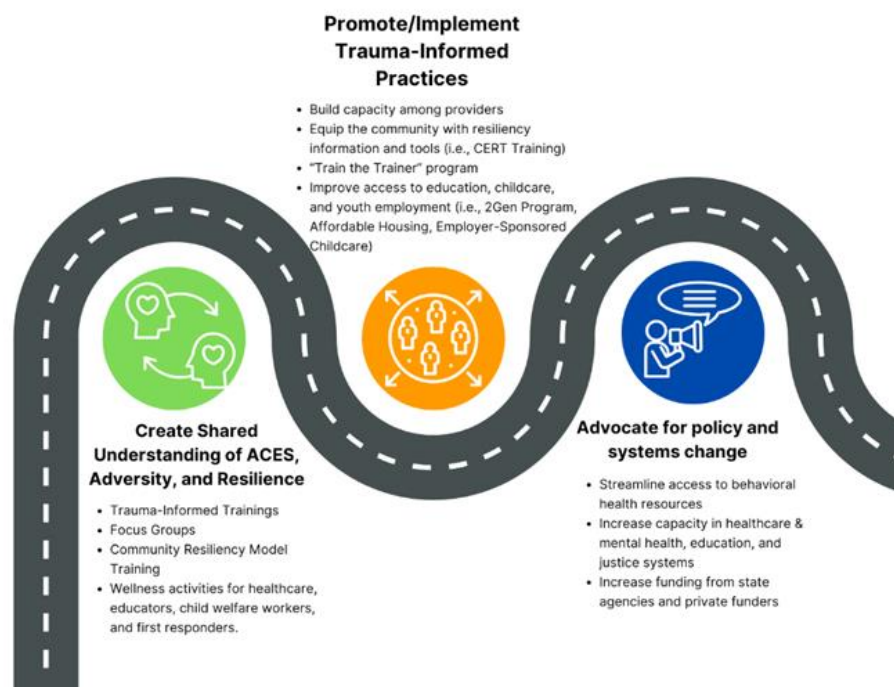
Promote/Implement Trauma-Informed Practices

- Build capacity among providers
- Equip the community with resiliency information and tools (i.e., CERT Training)
- "Train the Trainer" program
- Improve access to education, childcare, and youth employment (i.e., 2Gen Program, Affordable Housing, Employer-Sponsored Childcare)

Create Shared Understanding of ACES, Adversity, and Resilience

- Trauma-Informed Trainings
- Focus Groups
- Community Resiliency Model Training
- Wellness activities for healthcare, educators, child welfare workers, and first responders.

Advocate for policy and systems change

- Streamline access to behavioral health resources
- Increase capacity in healthcare & mental health, education, and justice systems
- Increase funding from state agencies and private funders